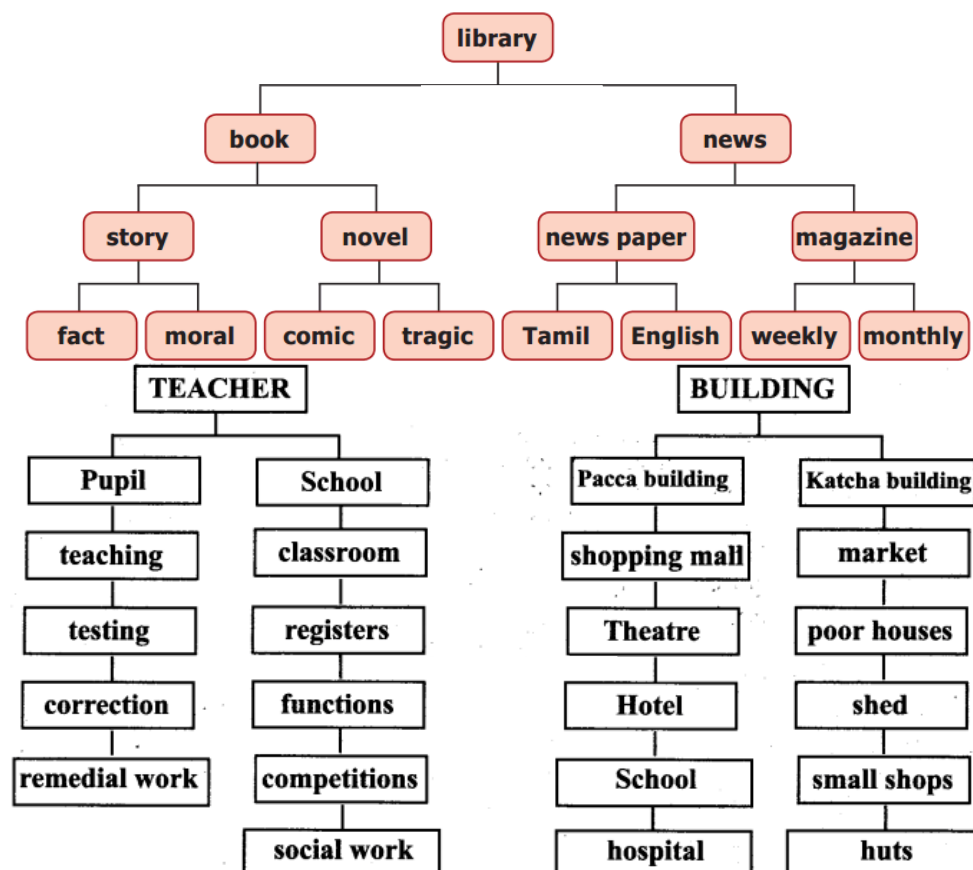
library

book

news

story

novel

news paper

magazine

fact

moral

comic

tragic

Tamil

English

weekly

monthly

TEACHER

Pupil

teaching

testing

correction

remedial work

School

classroom

registers

functions

competitions

social work

BUILDING

Pacca building

shopping mall

Theatre

Hotel

School

hospital

Katcha building

market

poor houses

shed

small shops

huts